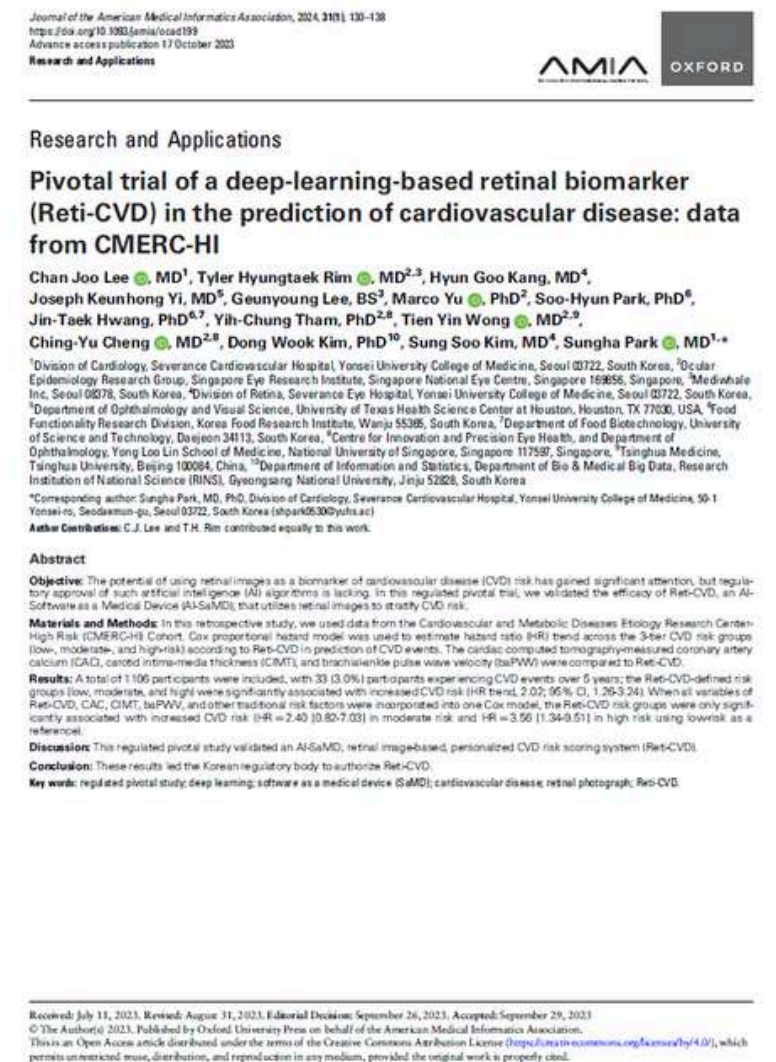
Journal of the American Medical Informatics Association, 2024, 31(1), 130–138
https://doi.org/10.1093/jamia/ocad199
Advance access publication 17 October 2023
Research and Applications

AMIA OXFORD

Research and Applications

Pivotal trial of a deep-learning-based retinal biomarker (Reti-CVD) in the prediction of cardiovascular disease: data from CMERC-HI

Chan Joo Lee, MD$^1$, Tyler Hyungtaek Rim, MD$^{2,3}$, Hyun Goo Kang, MD$^4$, Joseph Keunhong Yi, MD$^5$, Geunyoung Lee, BS$^3$, Marco Yu, PhD$^2$, Soo-Hyun Park, PhD$^6$, Jin-Taek Hwang, PhD$^{6,7}$, Yih-Chung Tham, PhD$^{2,8}$, Tien Yin Wong, MD$^{2,9}$, Ching-Yu Cheng, MD$^{2,8}$, Dong Wook Kim, PhD$^{10}$, Sung Soo Kim, MD$^4$, Sungha Park, MD$^{1,*}$

$^1$Division of Cardiology, Severance Cardiovascular Hospital, Yonsei University College of Medicine, Seoul 03722, South Korea, $^2$Ocular Epidemiology Research Group, Singapore Eye Research Institute, Singapore National Eye Centre, Singapore 169856, Singapore, $^3$Mediwhale Inc, Seoul 08378, South Korea, $^4$Division of Retina, Severance Eye Hospital, Yonsei University College of Medicine, Seoul 03722, South Korea, $^5$Department of Ophthalmology and Visual Science, University of Texas Health Science Center at Houston, Houston, TX 77030, USA, $^6$Food Functionality Research Division, Korea Food Research Institute, Wanju 55365, South Korea, $^7$Department of Food Biotechnology, University of Science and Technology, Daejeon 34113, South Korea, $^8$Centre for Innovation and Precision Eye Health, and Department of Ophthalmology, Yong Loo Lin School of Medicine, National University of Singapore, Singapore 117597, Singapore, $^9$Tsinghua Medicine, Tsinghua University, Beijing 100084, China, $^{10}$Department of Information and Statistics, Department of Bio & Medical Big Data, Research Institution of Natural Science (RINS), Gyeongsang National University, Jinju 52828, South Korea

*Corresponding author: Sungha Park, MD, PhD, Division of Cardiology, Severance Cardiovascular Hospital, Yonsei University College of Medicine, 50-1 Yonsei-ro, Seodaemun-gu, Seoul 03722, South Korea (shpark0530@yuhs.ac)
Author Contributions: C.J. Lee and T.H. Rim contributed equally to this work.

Abstract

Objective: The potential of using retinal images as a biomarker of cardiovascular disease (CVD) risk has gained significant attention, but regulatory approval of such artificial intelligence (AI) algorithms is lacking. In this regulated pivotal trial, we validated the efficacy of Reti-CVD, an AI-Software as a Medical Device (AI-SaMD), that utilizes retinal images to stratify CVD risk.

Materials and Methods: In this retrospective study, we used data from the Cardiovascular and Metabolic Diseases Etiology Research Center-High Risk (CMERC-HI) Cohort. Cox proportional hazard model was used to estimate hazard ratio (HR) trend across the 3-tier CVD risk groups (low-, moderate-, and high-risk) according to Reti-CVD in prediction of CVD events. The cardiac computed tomography-measured coronary artery calcium (CAC), carotid intima-media thickness (CIMT), and brachial-ankle pulse wave velocity (baPWV) were compared to Reti-CVD.

Results: A total of 1106 participants were included, with 33 (3.0%) participants experiencing CVD events over 5 years; the Reti-CVD-defined risk groups (low, moderate, and high) were significantly associated with increased CVD risk (HR trend, 2.02; 95% CI, 1.26-3.24). When all variables of Reti-CVD, CAC, CIMT, baPWV, and other traditional risk factors were incorporated into one Cox model, the Reti-CVD risk groups were only significantly associated with increased CVD risk (HR = 2.40 [0.82-7.03] in moderate risk and HR = 3.56 [1.34-9.51] in high risk using low-risk as a reference).

Discussion: This regulated pivotal study validated an AI-SaMD, retinal image-based, personalized CVD risk scoring system (Reti-CVD).

Conclusion: These results led the Korean regulatory body to authorize Reti-CVD.

Key words: regulated pivotal study; deep learning; software as a medical device (SaMD); cardiovascular disease; retinal photograph; Reti-CVD.

Received: July 11, 2023. Revised: August 31, 2023. Editorial Decision: September 26, 2023. Accepted: September 29, 2023
© The Author(s) 2023. Published by Oxford University Press on behalf of the American Medical Informatics Association.
This is an Open Access article distributed under the terms of the Creative Commons Attribution License (https://creativecommons.org/licenses/by/4.0/), which permits unrestricted reuse, distribution, and reproduction in any medium, provided the original work is properly cited.